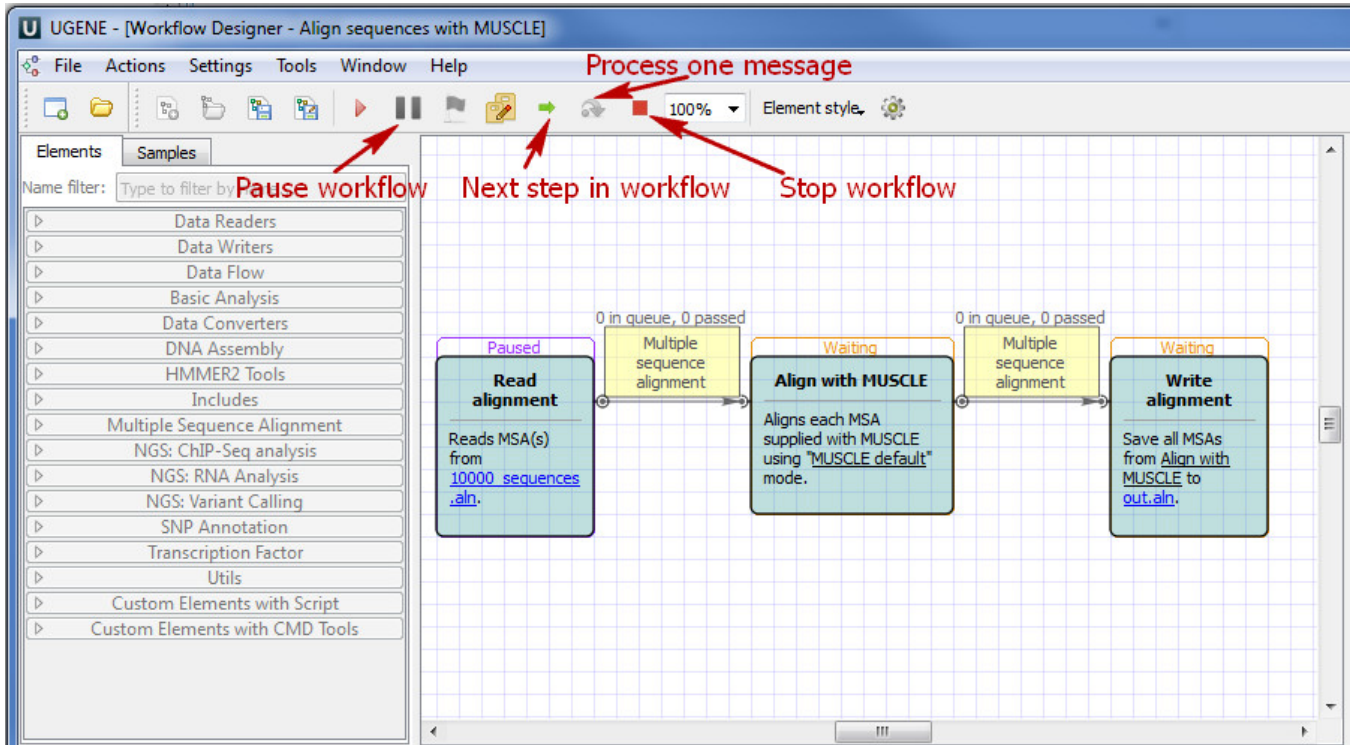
UGENE - [Workflow Designer - Align sequences with MUSCLE]

File Actions Settings Tools Window Help

Process one message

100%

Element style

Elements Samples

Name filter: Type to filter by

Pause workflow

Next step in workflow

Stop workflow

Data Readers
Data Writers
Data Flow
Basic Analysis
Data Converters
DNA Assembly
HMMER2 Tools
Includes
Multiple Sequence Alignment
NGS: ChIP-Seq analysis
NGS: RNA Analysis
NGS: Variant Calling
SNP Annotation
Transcription Factor
Utils
Custom Elements with Script
Custom Elements with CMD Tools

0 in queue, 0 passed

0 in queue, 0 passed

Paused

Read alignment

Reads MSA(s) from 10000_sequences.aln.

Multiple sequence alignment

Waiting

Align with MUSCLE

Aligns each MSA supplied with MUSCLE using "MUSCLE default" mode.

Multiple sequence alignment

Waiting

Write alignment

Save all MSAs from Align with MUSCLE to out.aln.